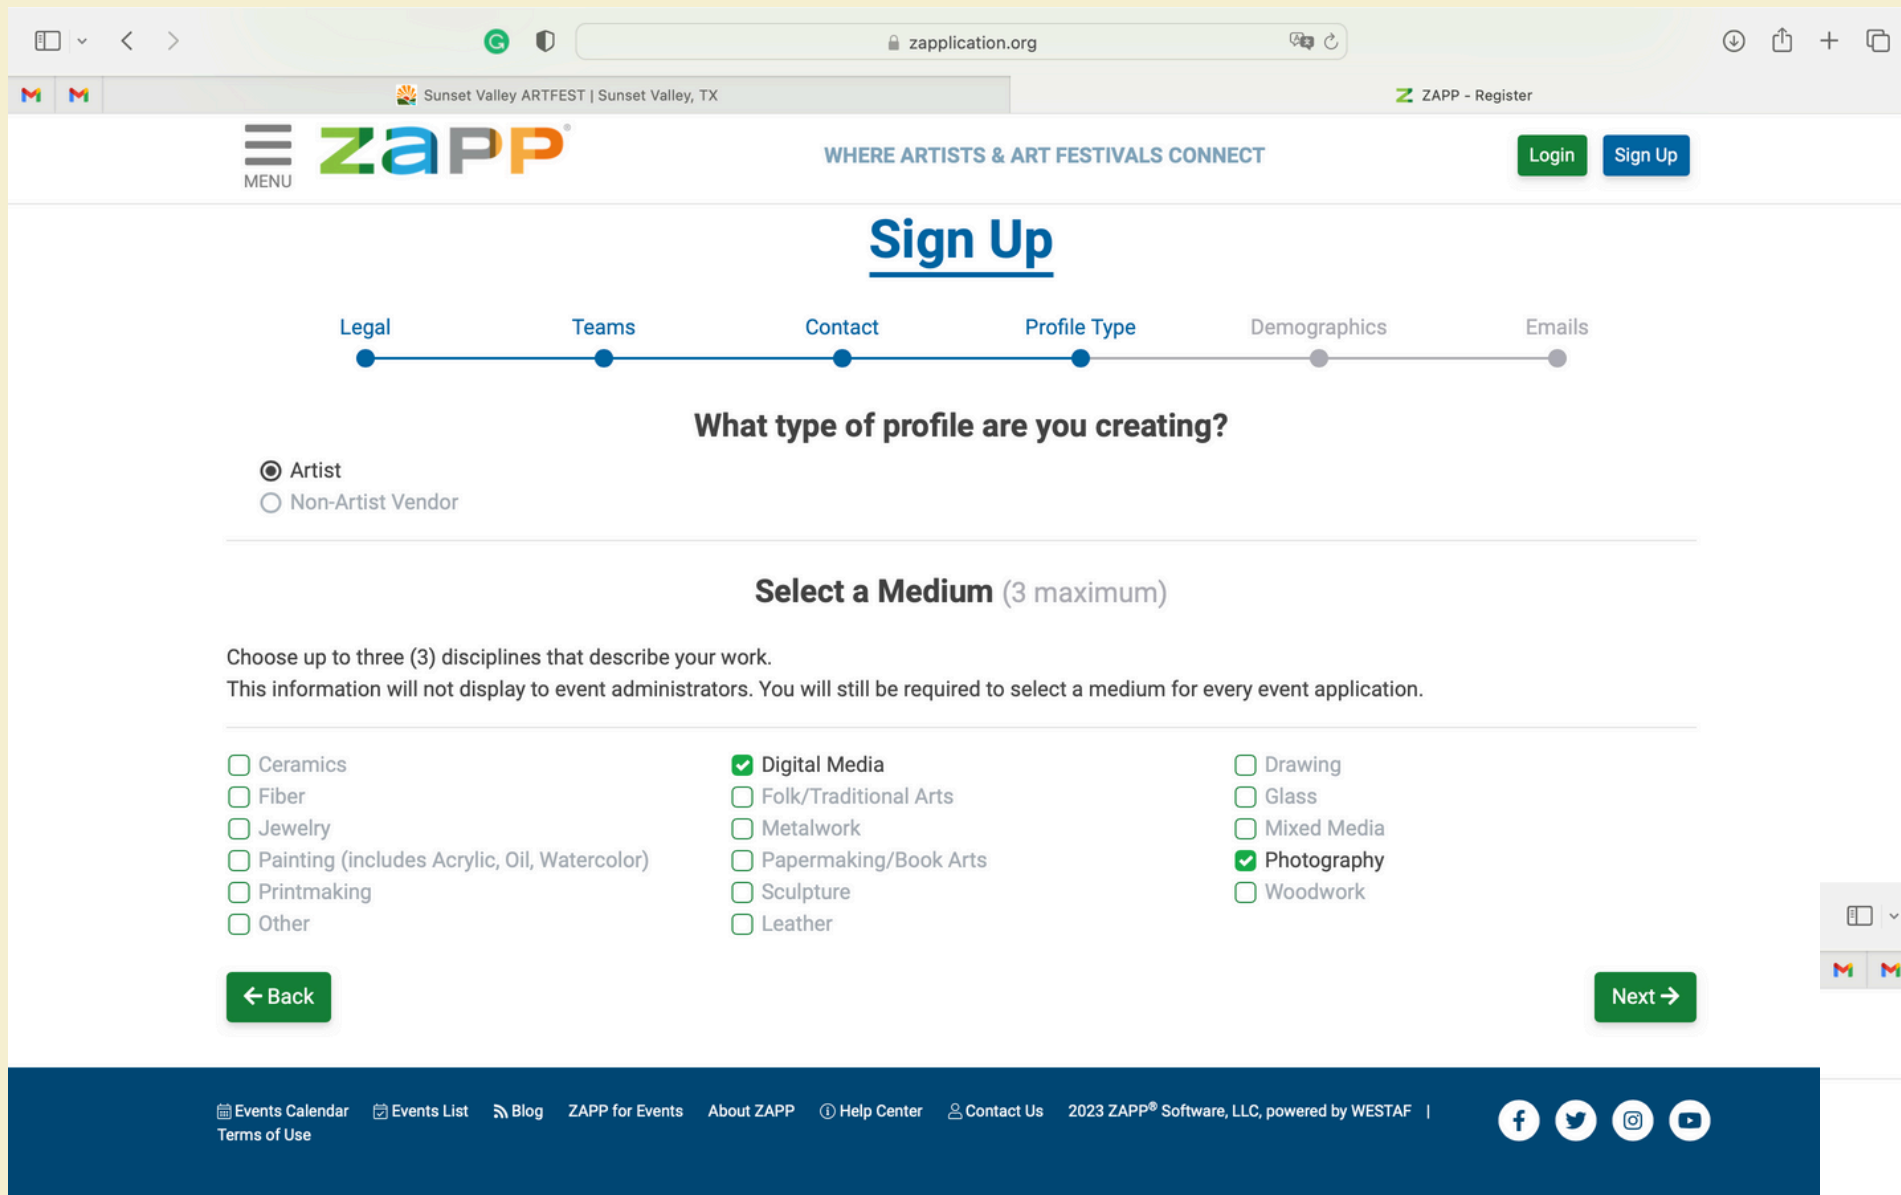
zapplication.org

Sunset Valley ARTFEST | Sunset Valley, TX

ZAPP - Register

MENU

zapp

WHERE ARTISTS & ART FESTIVALS CONNECT

Login

Sign Up

Sign Up

Legal Teams Contact Profile Type Demographics Emails

What type of profile are you creating?

Artist
Non-Artist Vendor

Select a Medium (3 maximum)

Choose up to three (3) disciplines that describe your work.
This information will not display to event administrators. You will still be required to select a medium for every event application.

Ceramics
Fiber
Jewelry
Painting (includes Acrylic, Oil, Watercolor)
Printmaking
Other

Digital Media
Folk/Traditional Arts
Metalwork
Papermaking/Book Arts
Sculpture
Leather

Drawing
Glass
Mixed Media
Photography
Woodwork

Back

Next

Events Calendar Events List Blog ZAPP for Events About ZAPP Help Center Contact Us 2023 ZAPP® Software, LLC, powered by WESTAF | Terms of Use